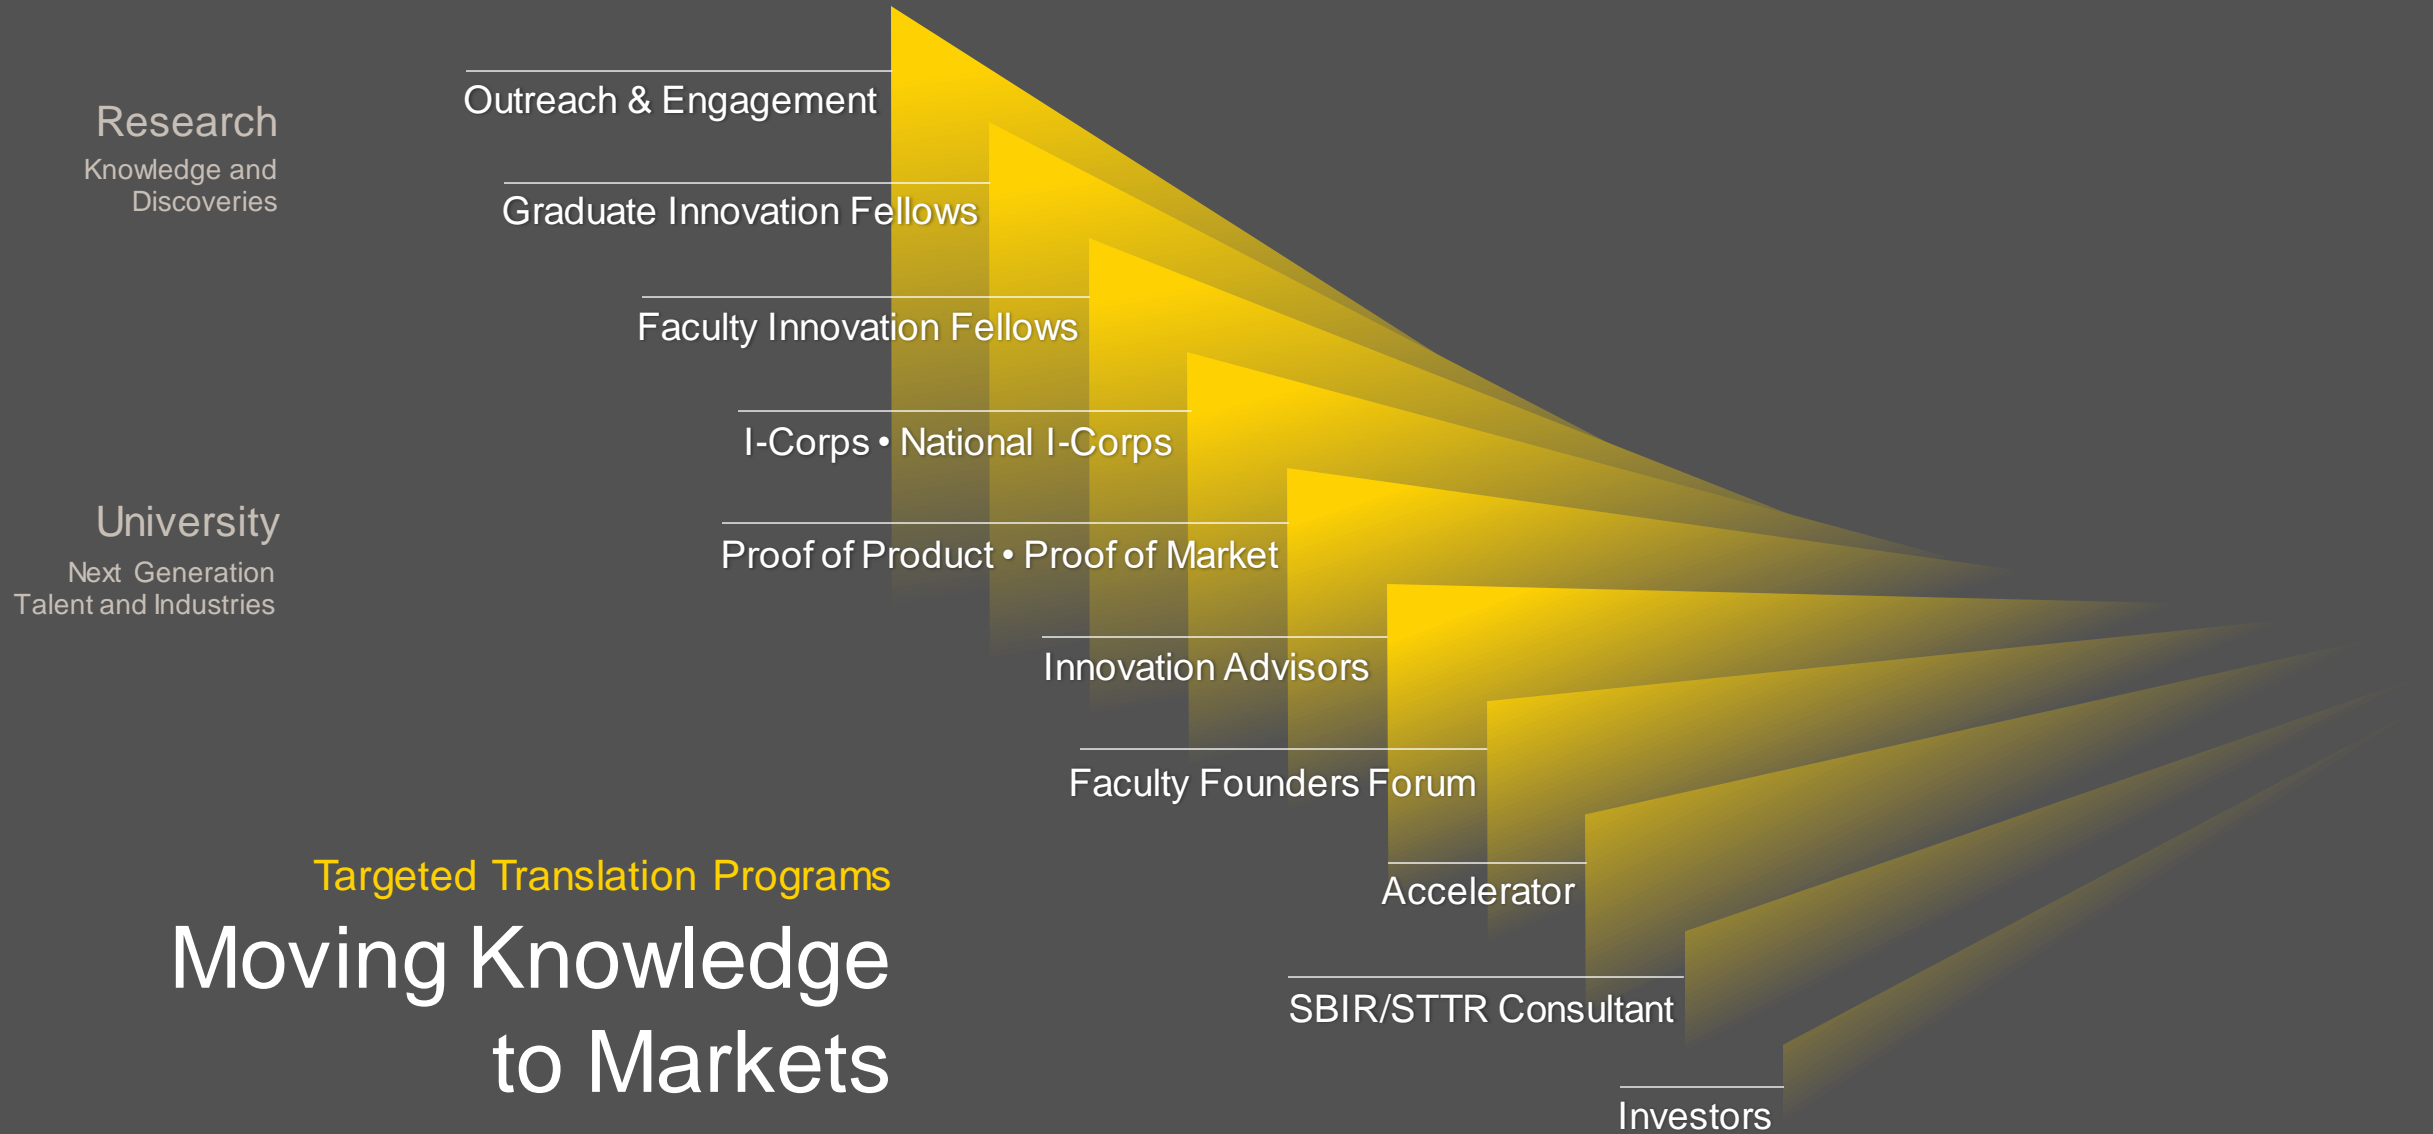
Research
Knowledge and Discoveries

Outreach & Engagement

Graduate Innovation Fellows

Faculty Innovation Fellows

I-Corps • National I-Corps

University
Next Generation Talent and Industries

Proof of Product • Proof of Market

Innovation Advisors

Faculty Founders Forum

Targeted Translation Programs

Moving Knowledge to Markets

Accelerator

SBIR/STTR Consultant

Investors